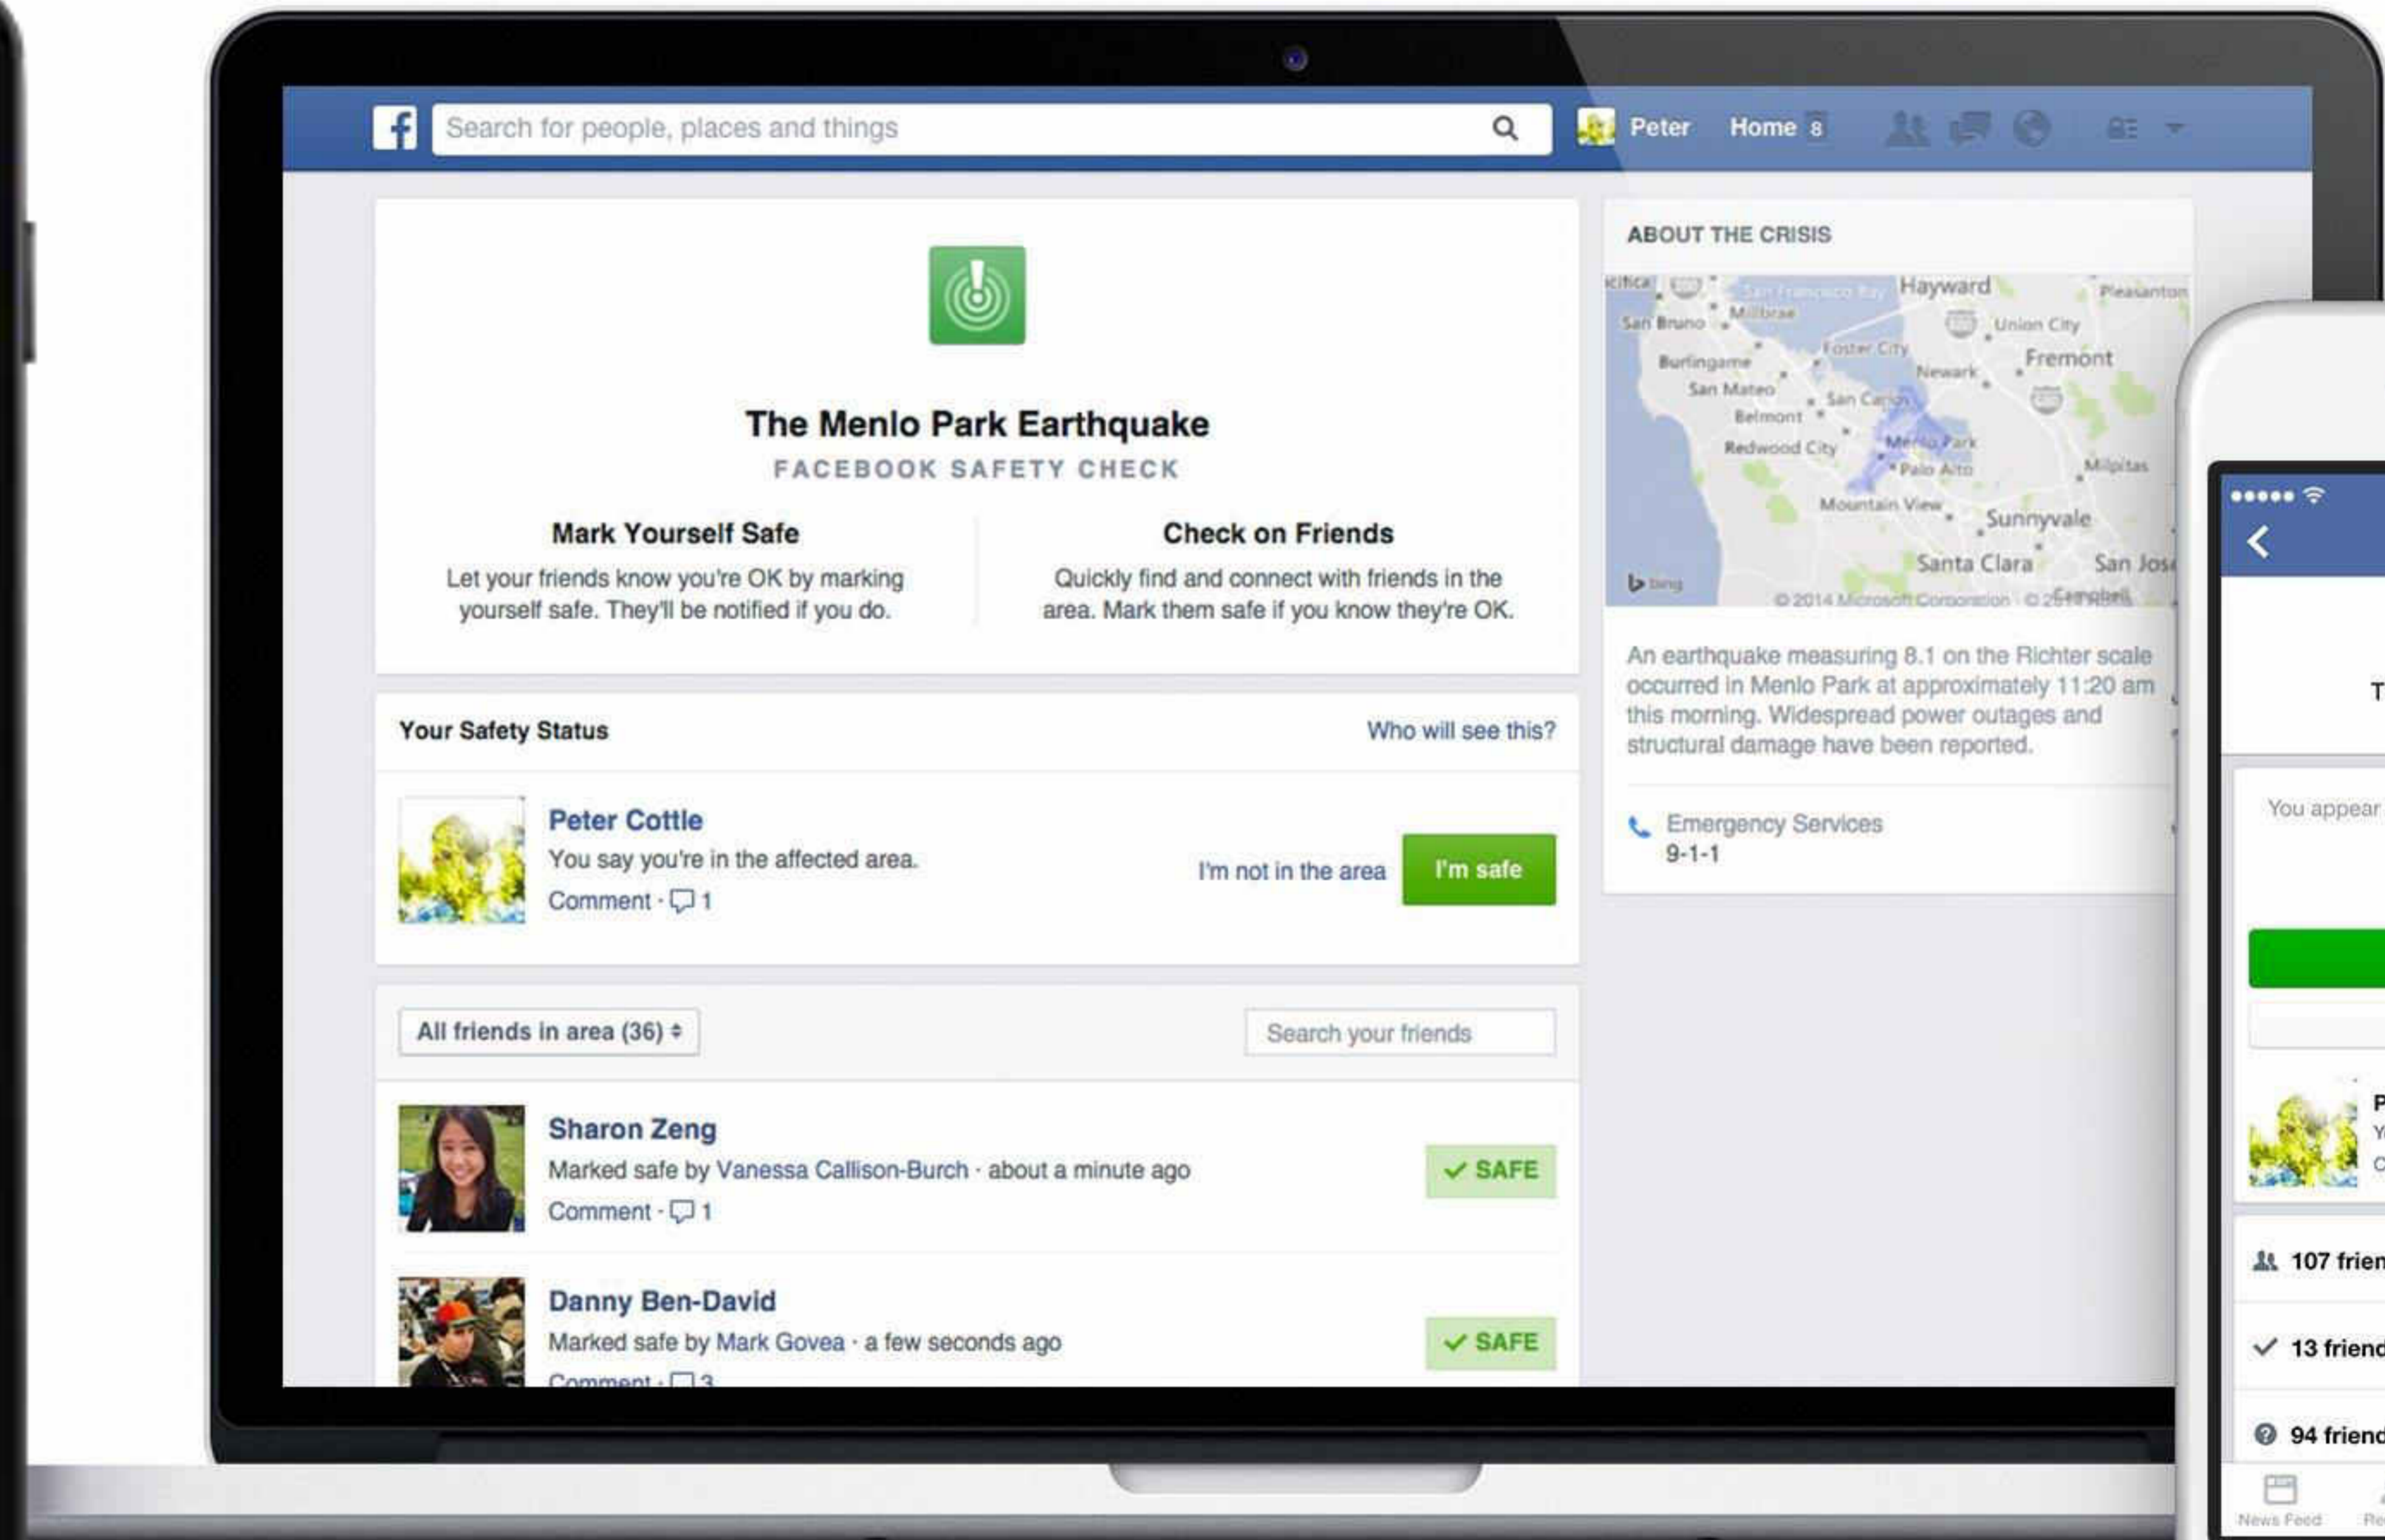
Search for people, places and things

Peter Home 8

The Menlo Park Earthquake
FACEBOOK SAFETY CHECK

Mark Yourself Safe
Let your friends know you're OK by marking yourself safe. They'll be notified if you do.

Check on Friends
Quickly find and connect with friends in the area. Mark them safe if you know they're OK.

Your Safety Status
Who will see this?

Peter Cottle
You say you're in the affected area.
Comment · 1
I'm not in the area
I'm safe

All friends in area (36)
Search your friends

Sharon Zeng
Marked safe by Vanessa Callison-Burch · about a minute ago
Comment · 1
✓ SAFE

Danny Ben-David
Marked safe by Mark Govea · a few seconds ago
Comment · 3
✓ SAFE

ABOUT THE CRISIS

Hayward Pleasanton San Bruno Millbrae Union City Fremont Foster City Burlingame San Mateo Newark Belmont San Carlos Redwood City Menlo Park Palo Alto Milpitas Mountain View Sunnyvale Santa Clara San Jose bing © 2014 Microsoft Corporation

An earthquake measuring 8.1 on the Richter scale occurred in Menlo Park at approximately 11:20 am this morning. Widespread power outages and structural damage have been reported.

Emergency Services
9-1-1

T
You appear
P
Y
C
107 frien
13 friend
94 friend
News Feed
Re